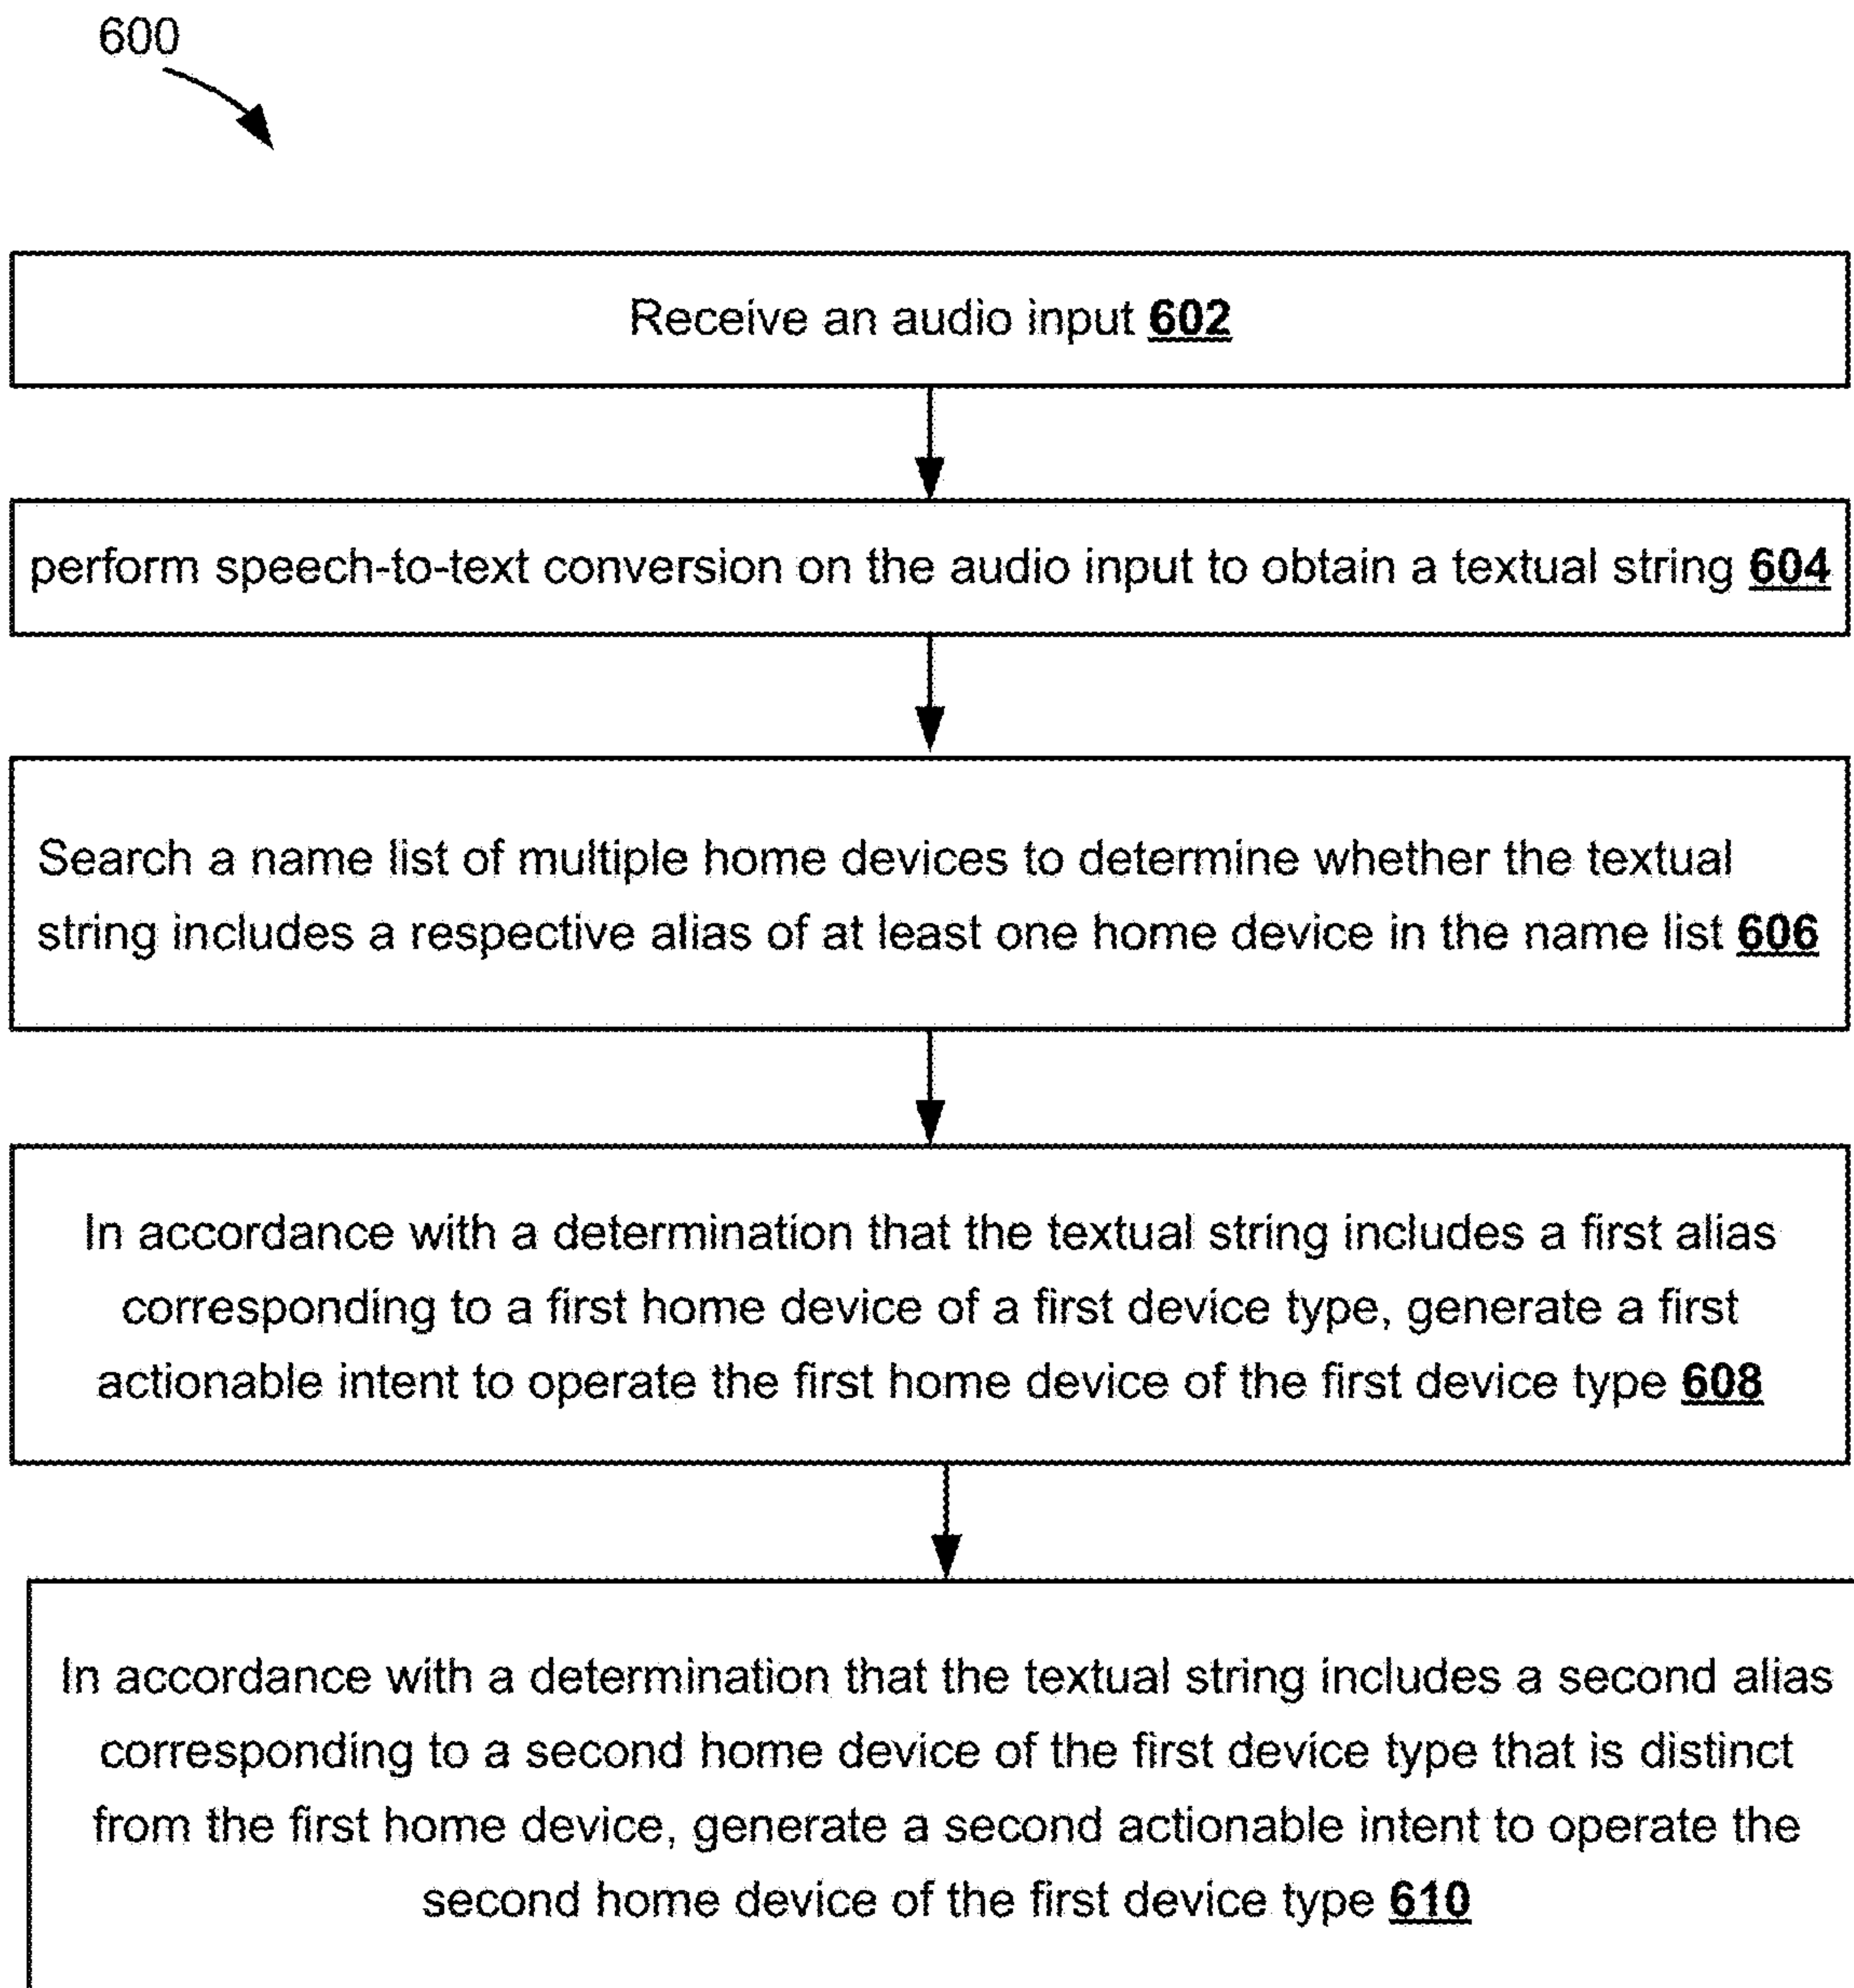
600

Receive an audio input **602**

perform speech-to-text conversion on the audio input to obtain a textual string **604**

Search a name list of multiple home devices to determine whether the textual string includes a respective alias of at least one home device in the name list **606**

In accordance with a determination that the textual string includes a first alias corresponding to a first home device of a first device type, generate a first actionable intent to operate the first home device of the first device type **608**

In accordance with a determination that the textual string includes a second alias corresponding to a second home device of the first device type that is distinct from the first home device, generate a second actionable intent to operate the second home device of the first device type **610**